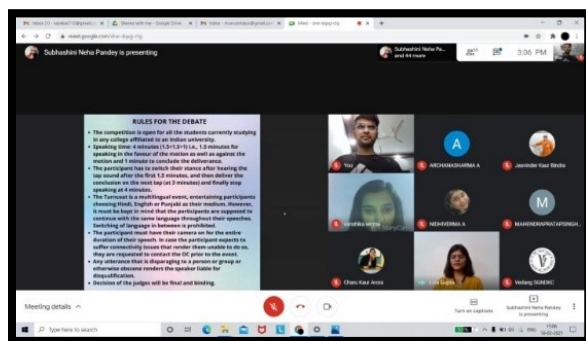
Subhashini Neha Pandey is presenting

Subhashini Neha Pa... and 44 more

3:06 PM

RULES FOR THE DEBATE

• The competition is open for all the students currently studying in any college affiliated to an Indian university.
• Speaking time: 4 minutes (1.5+1.5+1) i.e., 1.5 minutes for speaking in the favour of the motion as well as against the motion and 1 minute to conclude the deliverance.
• The participant has to switch their stance after hearing the tap sound after the first 1.5 minutes, and then deliver the conclusion on the next tap (at 3 minutes) and finally stop speaking at 4 minutes.
• The Turncoat is a multilingual event, entertaining participants choosing Hindi, English or Punjabi as their medium. However, it must be kept in mind that the participants are supposed to continue with the same language throughout their speeches. Switching of language in between is prohibited.
• The participant must have their camera on for the entire duration of their speech. In case the participant expects to suffer connectivity issues that render them unable to do so, they are requested to contact the OC prior to the event.
• Any utterance that is disparaging to a person or group or otherwise obscene renders the speaker liable for disqualification.
• Decision of the judges will be final and binding.

You

ARCHANASHARMA A

Jasminder Kaur Bindra

NIDHIVERMA A

MAHENDRAPRATAPSINGH...

Charu Kaur Arora

Vedang SUNDKC

Meeting details

Turn on captions

Subhashini Neha Pandey is presenting

Type here to search